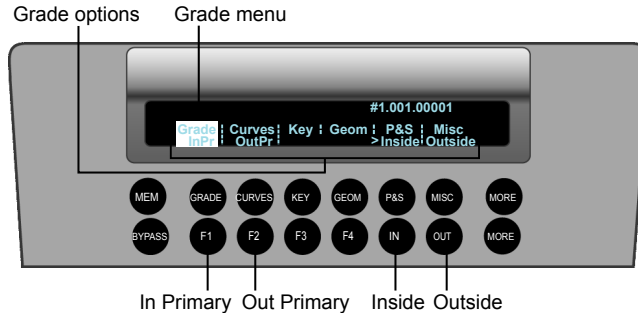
Grade options Grade menu

#1.001.00001

Grade | Curves | Key | Geom | P&S | Misc
InPr | OutPr | | | >Inside | Outside

MEM GRADE CURVES KEY GEOM P&S MISC MORE

BYPASS F1 F2 F3 F4 IN OUT MORE

In Primary Out Primary Inside Outside